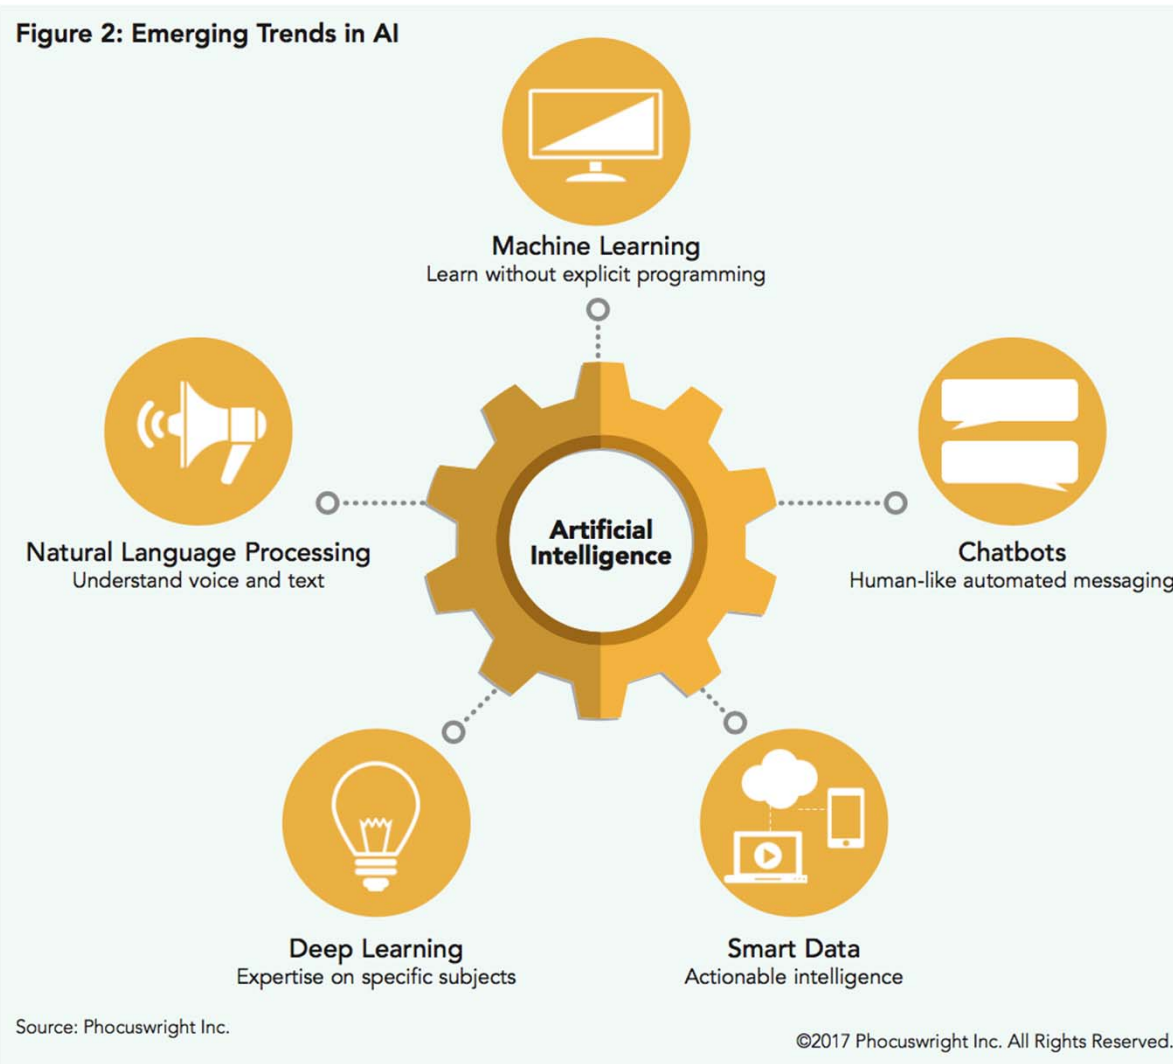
Figure 2: Emerging Trends in AI

Machine Learning
Learn without explicit programming

Natural Language Processing
Understand voice and text

Artificial Intelligence

Chatbots
Human-like automated messaging

Deep Learning
Expertise on specific subjects

Smart Data
Actionable intelligence

Source: Phocuswright Inc.

©2017 Phocuswright Inc. All Rights Reserved.